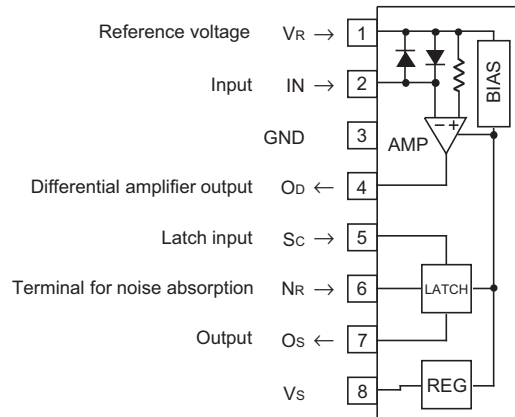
Reference voltage $V_R \rightarrow$ 1

Input IN $\rightarrow$ 2

GND 3

Differential amplifier output $O_D \leftarrow$ 4

Latch input $S_C \rightarrow$ 5

Terminal for noise absorption $N_R \rightarrow$ 6

Output $O_S \leftarrow$ 7

$V_S$ 8

BIAS

AMP

− +

LATCH

REG